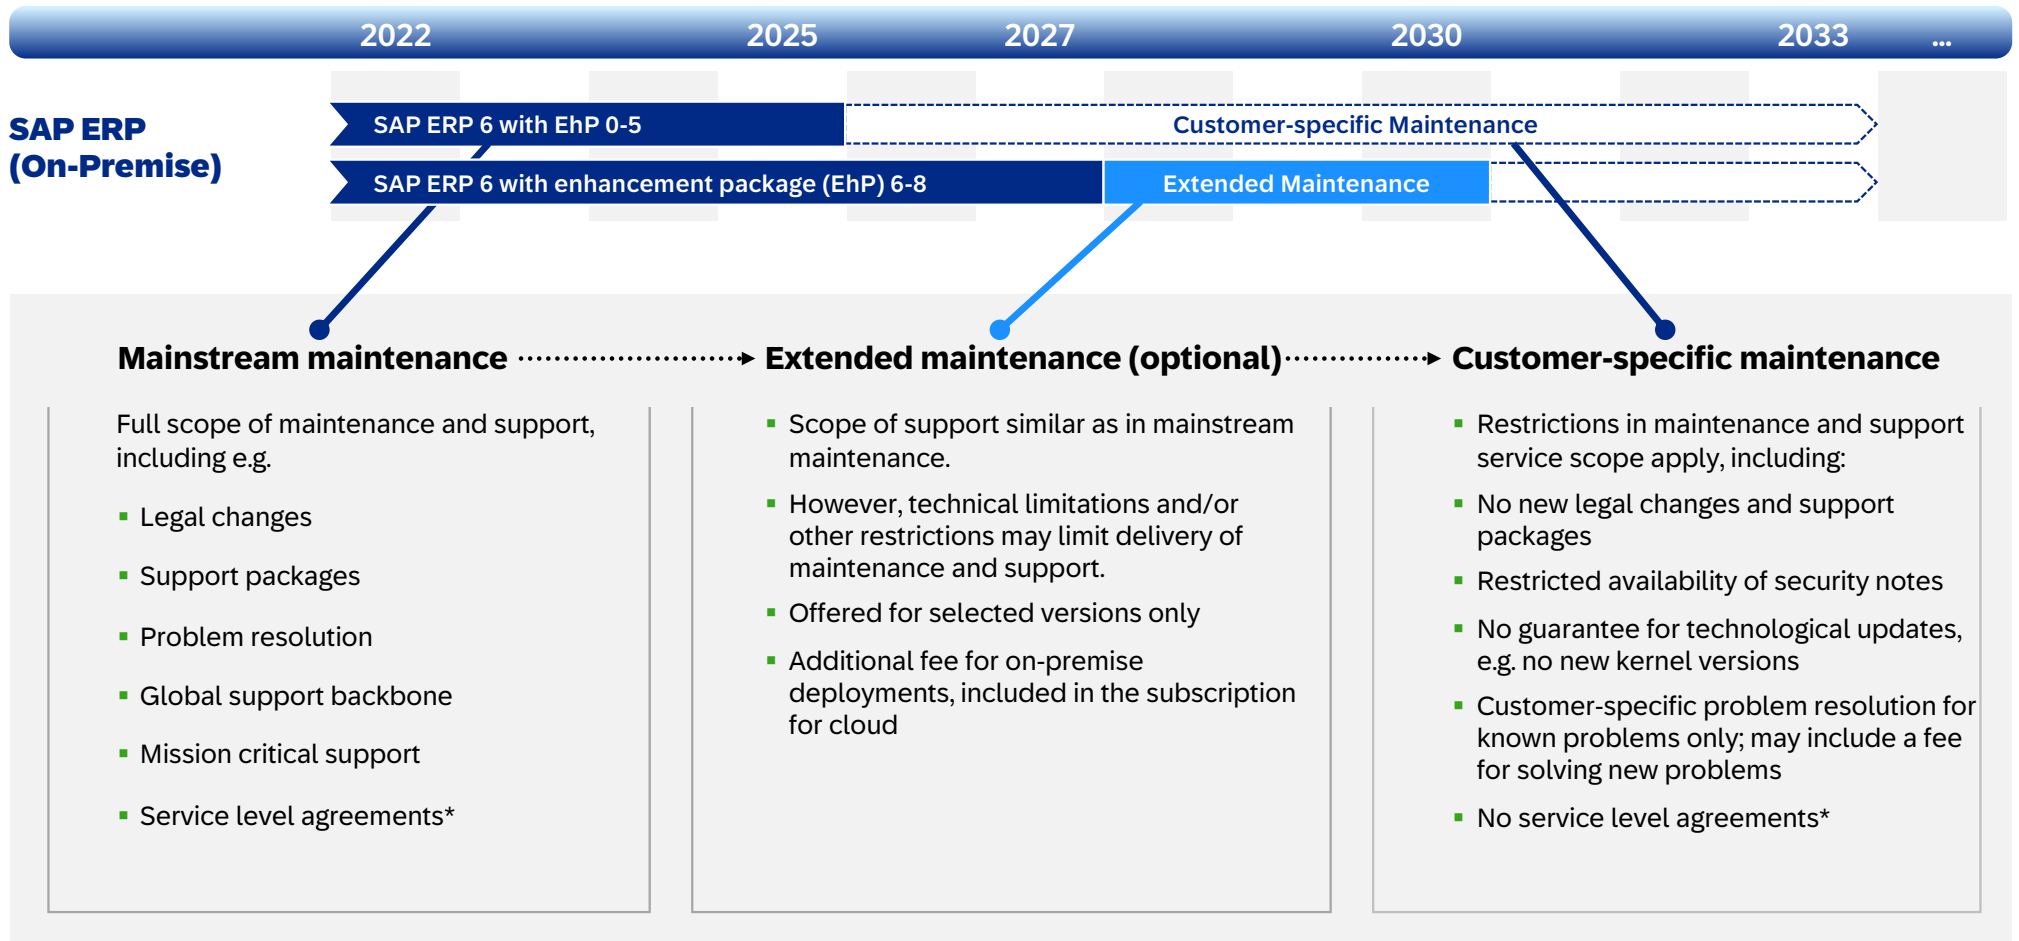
2022 2025 2027 2030 2033 ...

SAP ERP (On-Premise)

SAP ERP 6 with EhP 0-5

Customer-specific Maintenance

SAP ERP 6 with enhancement package (EhP) 6-8

Extended Maintenance

Mainstream maintenance

Extended maintenance (optional)

Customer-specific maintenance

Full scope of maintenance and support, including e.g.

- Legal changes
- Support packages
- Problem resolution
- Global support backbone
- Mission critical support
- Service level agreements*

- Scope of support similar as in mainstream maintenance.
- However, technical limitations and/or other restrictions may limit delivery of maintenance and support.
- Offered for selected versions only
- Additional fee for on-premise deployments, included in the subscription for cloud

- Restrictions in maintenance and support service scope apply, including:
- No new legal changes and support packages
- Restricted availability of security notes
- No guarantee for technological updates, e.g. no new kernel versions
- Customer-specific problem resolution for known problems only; may include a fee for solving new problems
- No service level agreements*